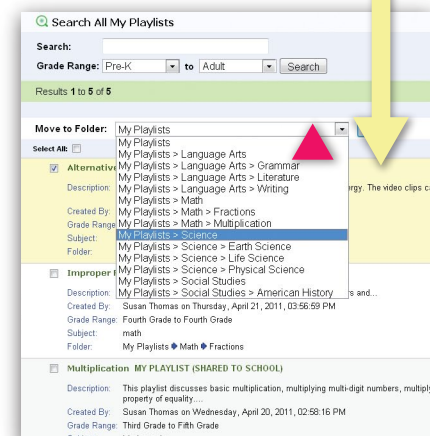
Search All My Playlists

Search:

Grade Range: Pre-K to Adult Search

Results 1 to 5 of 5

Move to Folder: My Playlists

Select All:

Alternativ

Description:

Created By:

Grade Range

Subject:

Folder:

My Playlists
My Playlists > Language Arts
My Playlists > Language Arts > Grammar
My Playlists > Language Arts > Literature
My Playlists > Language Arts > Writing
My Playlists > Math
My Playlists > Math > Fractions
My Playlists > Math > Multiplication
My Playlists > Science
My Playlists > Science > Earth Science
My Playlists > Science > Life Science
My Playlists > Science > Physical Science
My Playlists > Social Studies
My Playlists > Social Studies > American History

rgy. The video clips c

Improper f

Description: s and...

Created By: Susan Thomas on Thursday, April 21, 2011, 03:56:59 PM

Grade Range: Fourth Grade to Fourth Grade

Subject: math

Folder: My Playlists ◆ Math ◆ Fractions

Multiplication MY PLAYLIST (SHARED TO SCHOOL)

Description: This playlist discusses basic multiplication, multiplying multi-digit numbers, multipl property of equality...

Created By: Susan Thomas on Wednesday, April 20, 2011, 02:58:16 PM

Grade Range: Third Grade to Fifth Grade